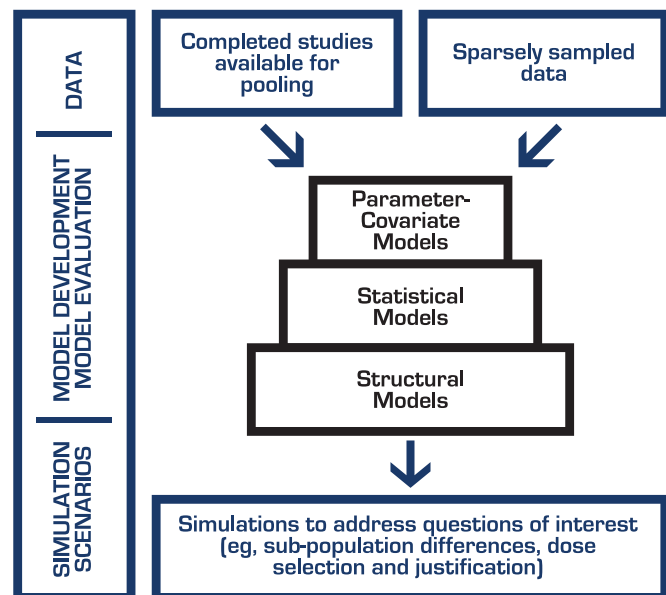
DATA

MODEL DEVELOPMENT
MODEL EVALUATION

SIMULATION
SCENARIOS

Completed studies available for pooling

Sparsely sampled data

Parameter-Covariate Models

Statistical Models

Structural Models

Simulations to address questions of interest (eg, sub-population differences, dose selection and justification)